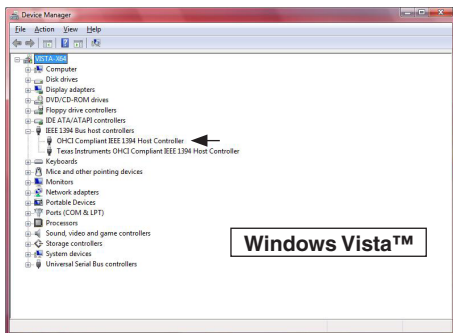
Device Manager

File Action View Help

VISTA-X64
Computer
Disk drives
Display adapters
DVD/CD-ROM drives
Floppy drive controllers
IDE ATA/ATAPI controllers
IEEE 1394 Bus host controllers
OHCI Compliant IEEE 1394 Host Controller
Texas Instruments OHCI Compliant IEEE 1394 Host Controller
Keyboards
Mice and other pointing devices
Monitors
Network adapters
Portable Devices
Ports (COM & LPT)
Processors
Sound, video and game controllers
Storage controllers
System devices
Universal Serial Bus controllers

Windows Vista™